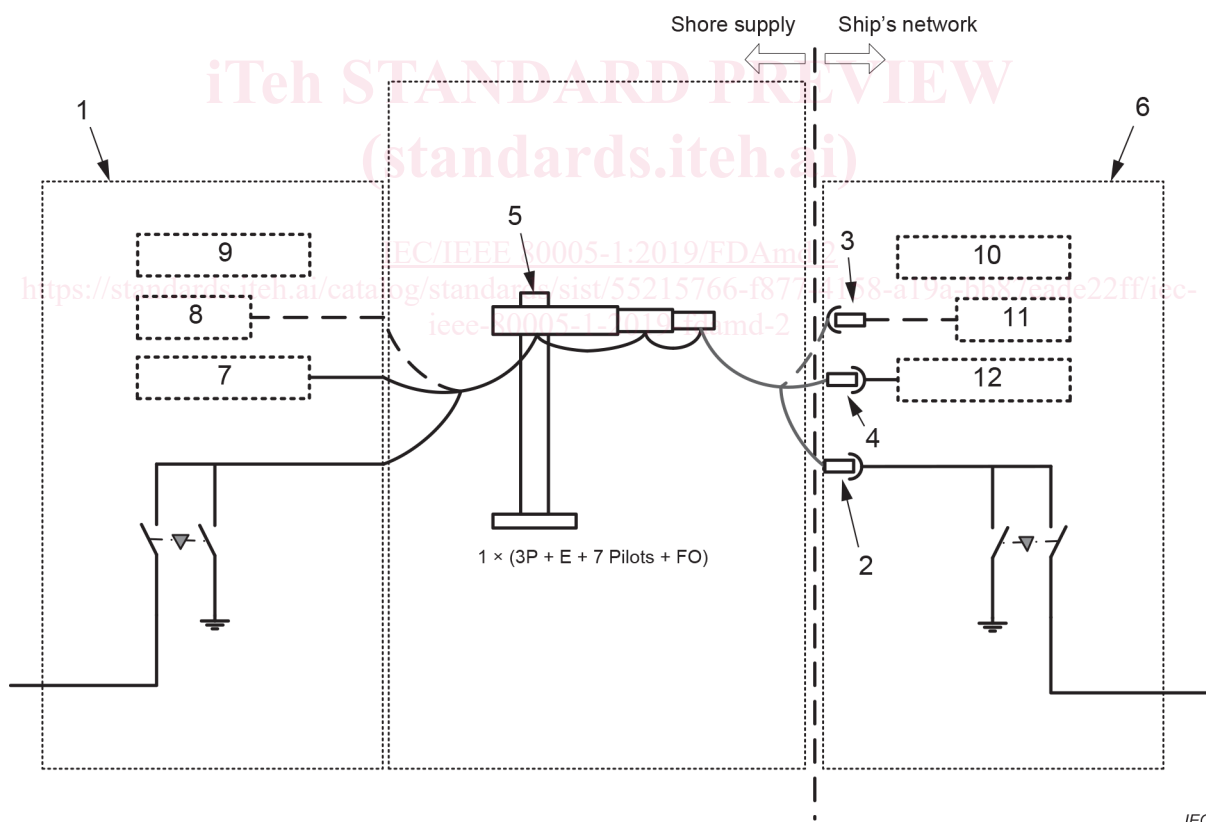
Shore supply

Ship's network

iTeh STANDARD PREVIEW
(standards.iteh.ai)

1

6

5

3

9

10

IEC/IEEE 80005-1:2019/FDAmd 2
https://standards.iteh.ai/catalog/standards/sist/55215766-f877-4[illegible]58-a19a-bb87eade22ff/iec-ieee-80005-1-2019-fdamd-2

8

11

7

12

4

2

1 × (3P + E + 7 Pilots + FO)

IEC